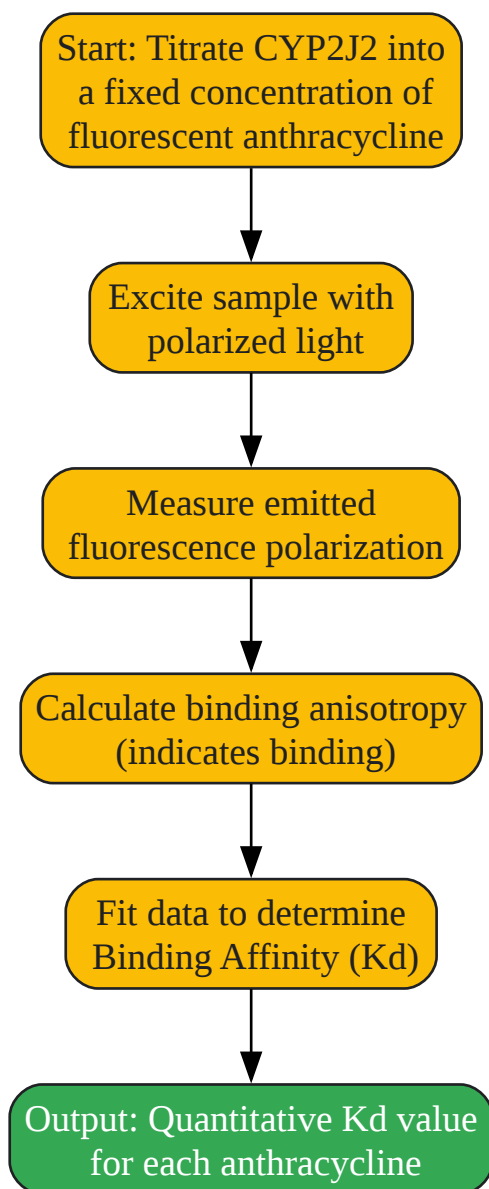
Start: Titrate CYP2J2 into a fixed concentration of fluorescent anthracycline

Excite sample with polarized light

Measure emitted fluorescence polarization

Calculate binding anisotropy (indicates binding)

Fit data to determine Binding Affinity (Kd)

Output: Quantitative Kd value for each anthracycline